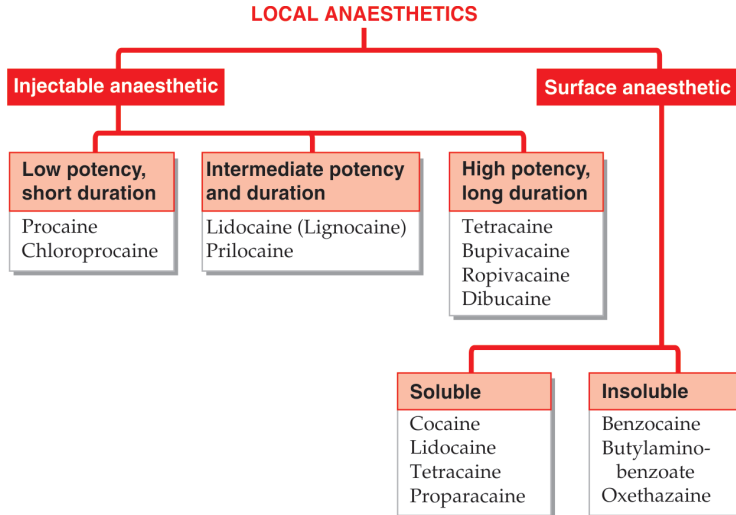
LOCAL ANAESTHETICS

Injectable anaesthetic

Surface anaesthetic

Low potency, short duration
Procaine
Chloroprocaine

Intermediate potency and duration
Lidocaine (Lignocaine)
Prilocaine

High potency, long duration
Tetracaine
Bupivacaine
Ropivacaine
Dibucaine

Soluble
Cocaine
Lidocaine
Tetracaine
Proparacaine

Insoluble
Benzocaine
Butylaminobenzoate
Oxethazaine